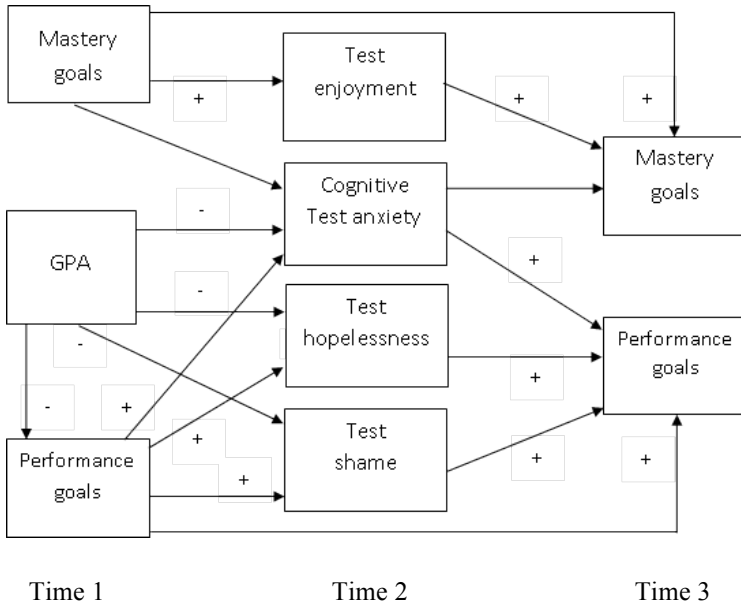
Mastery goals

+

Test enjoyment

+

+

Mastery goals

Cognitive Test anxiety

-

GPA

-

+

Test hopelessness

-

Performance goals

+

-

+

+

Performance goals

+

Test shame

+

+

Time 1

Time 2

Time 3